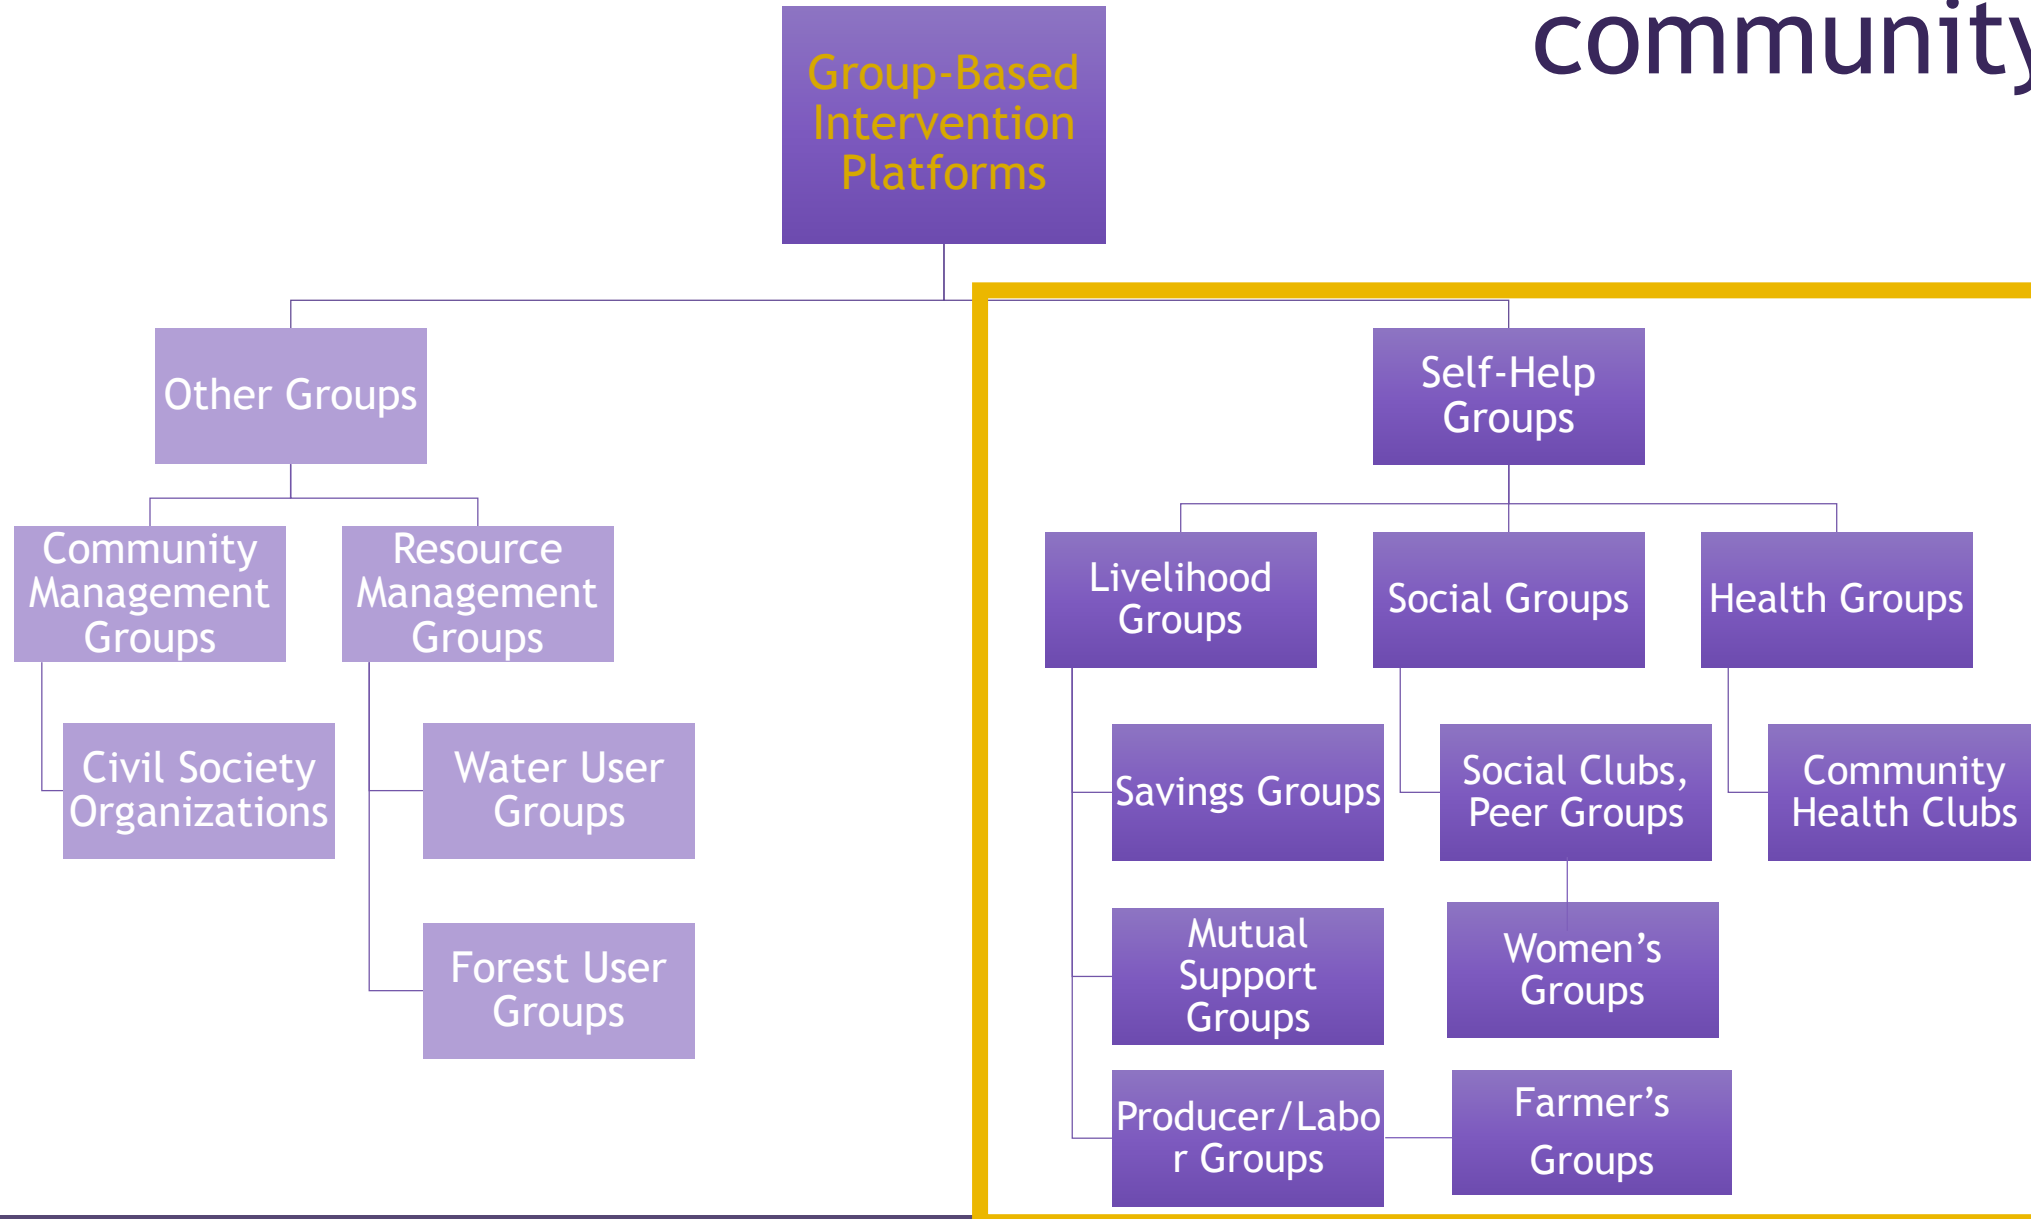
community

Group-Based Intervention Platforms

Other Groups

Community Management Groups

Resource Management Groups

Civil Society Organizations

Water User Groups

Forest User Groups

Self-Help Groups

Livelihood Groups

Social Groups

Health Groups

Savings Groups

Social Clubs, Peer Groups

Community Health Clubs

Mutual Support Groups

Women's Groups

Producer/Labor Groups

Farmer's Groups